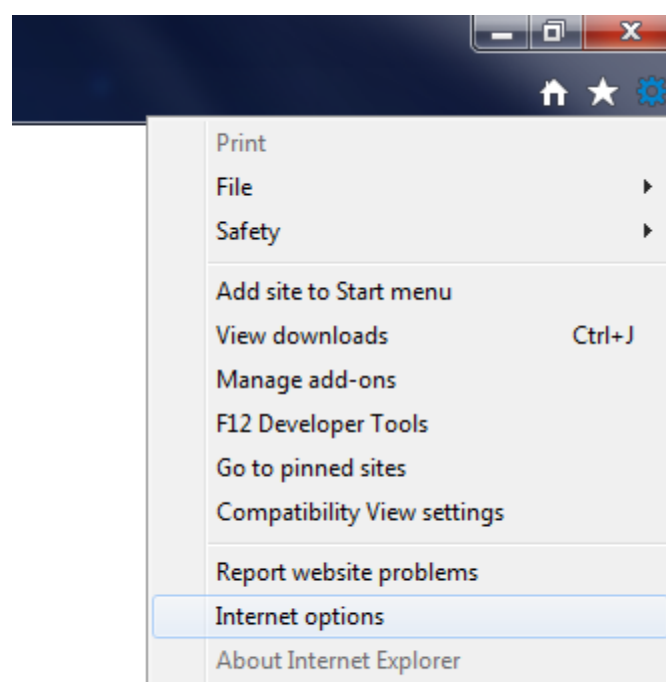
Print
File
Safety

Add site to Start menu
View downloads Ctrl+J
Manage add-ons
F12 Developer Tools
Go to pinned sites
Compatibility View settings

Report website problems
Internet options
About Internet Explorer